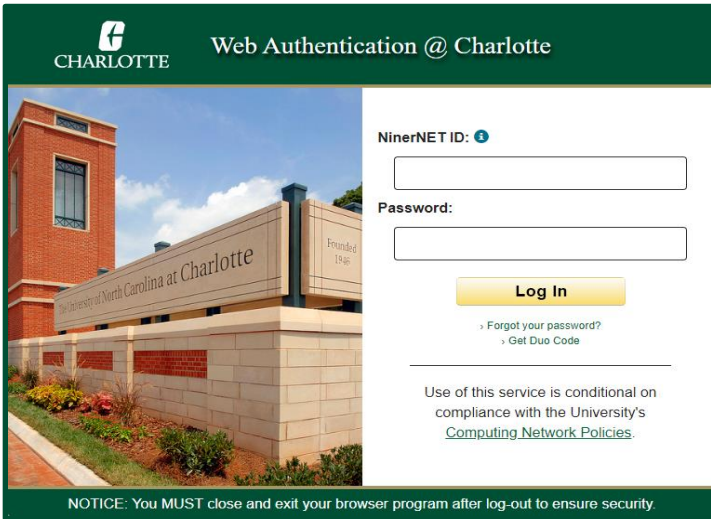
CHARLOTTE

Web Authentication @ Charlotte

The University of North Carolina at Charlotte

Founded 1946

NinerNET ID:

Password:

Log In

› Forgot your password?
› Get Duo Code

Use of this service is conditional on compliance with the University's Computing Network Policies.

NOTICE: You MUST close and exit your browser program after log-out to ensure security.